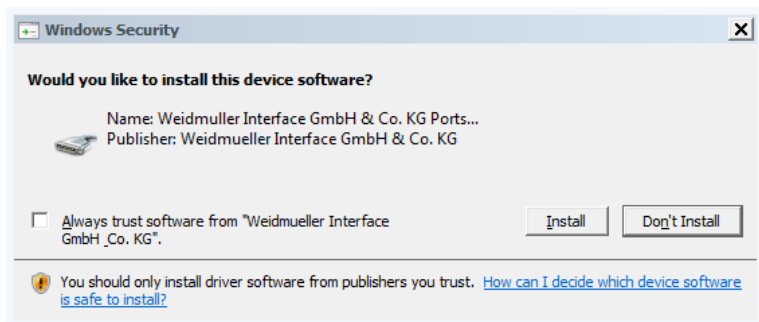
Windows Security

Would you like to install this device software?

Name: Weidmuller Interface GmbH & Co. KG Ports...
Publisher: Weidmueller Interface GmbH & Co. KG

Always trust software from "Weidmueller Interface GmbH _Co. KG".

Install

Don't Install

You should only install driver software from publishers you trust. How can I decide which device software is safe to install?